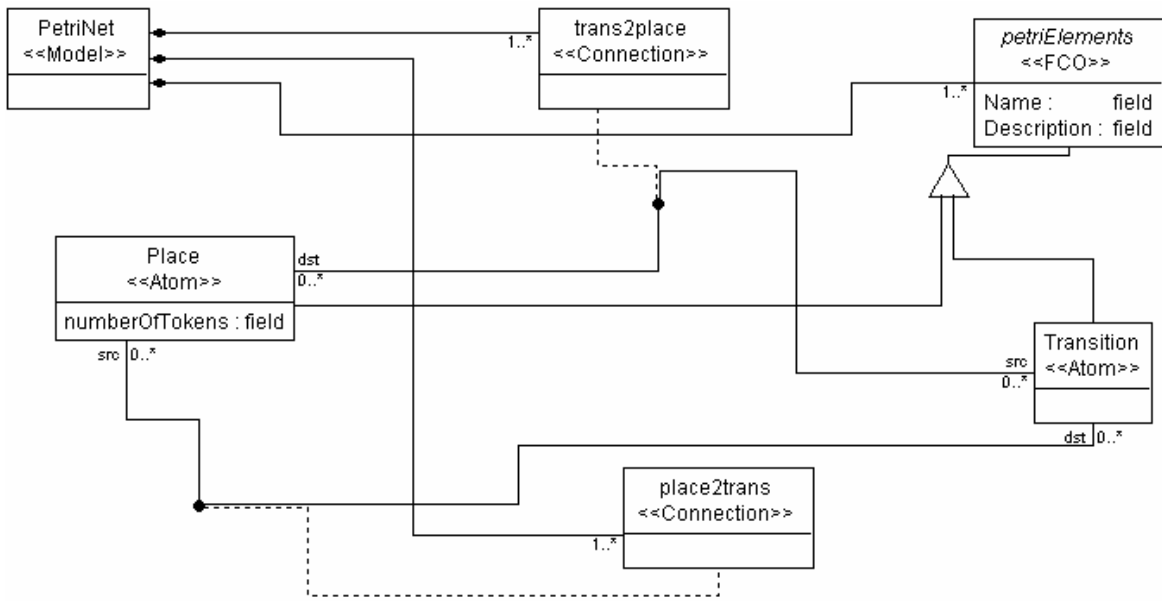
PetriNet
<<Model>>

trans2place
<<Connection>>

1..*

petriElements
<<FCO>>

1..*

Name : field
Description : field

Place
<<Atom>>

dst
0..*

numberOfTokens : field

src 0..*

Transition
<<Atom>>

src
0..*

dst 0..*

place2trans
<<Connection>>

1..*